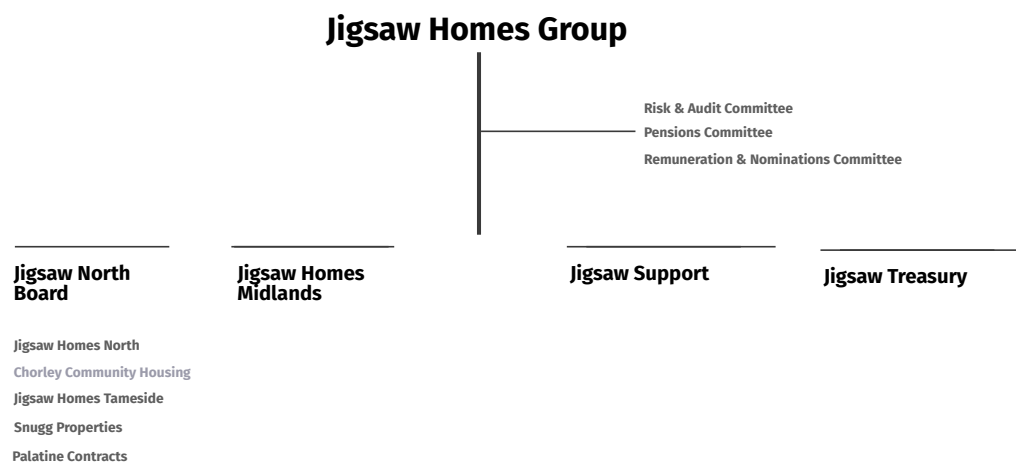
Jigsaw Homes Group

Risk & Audit Committee
Pensions Committee
Remuneration & Nominations Committee

Jigsaw North Board

Jigsaw Homes Midlands

Jigsaw Support

Jigsaw Treasury

Jigsaw Homes North
Chorley Community Housing
Jigsaw Homes Tameside
Snugg Properties
Palatine Contracts